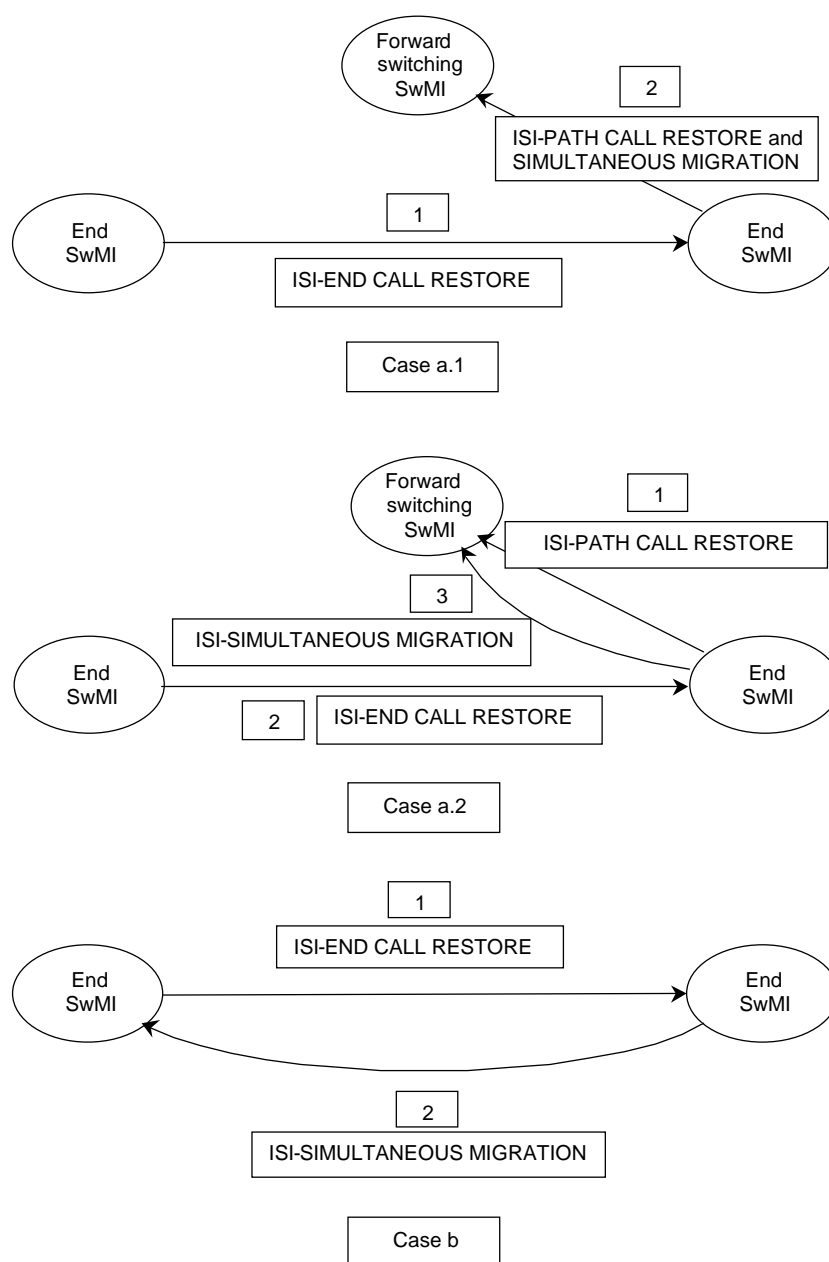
Forward switching SwMI

2

ISI-PATH CALL RESTORE and SIMULTANEOUS MIGRATION

End SwMI

1

End SwMI

ISI-END CALL RESTORE

Case a.1

Forward switching SwMI

1

ISI-PATH CALL RESTORE

3

ISI-SIMULTANEOUS MIGRATION

End SwMI

End SwMI

2

ISI-END CALL RESTORE

Case a.2

1

ISI-END CALL RESTORE

End SwMI

End SwMI

2

ISI-SIMULTANEOUS MIGRATION

Case b